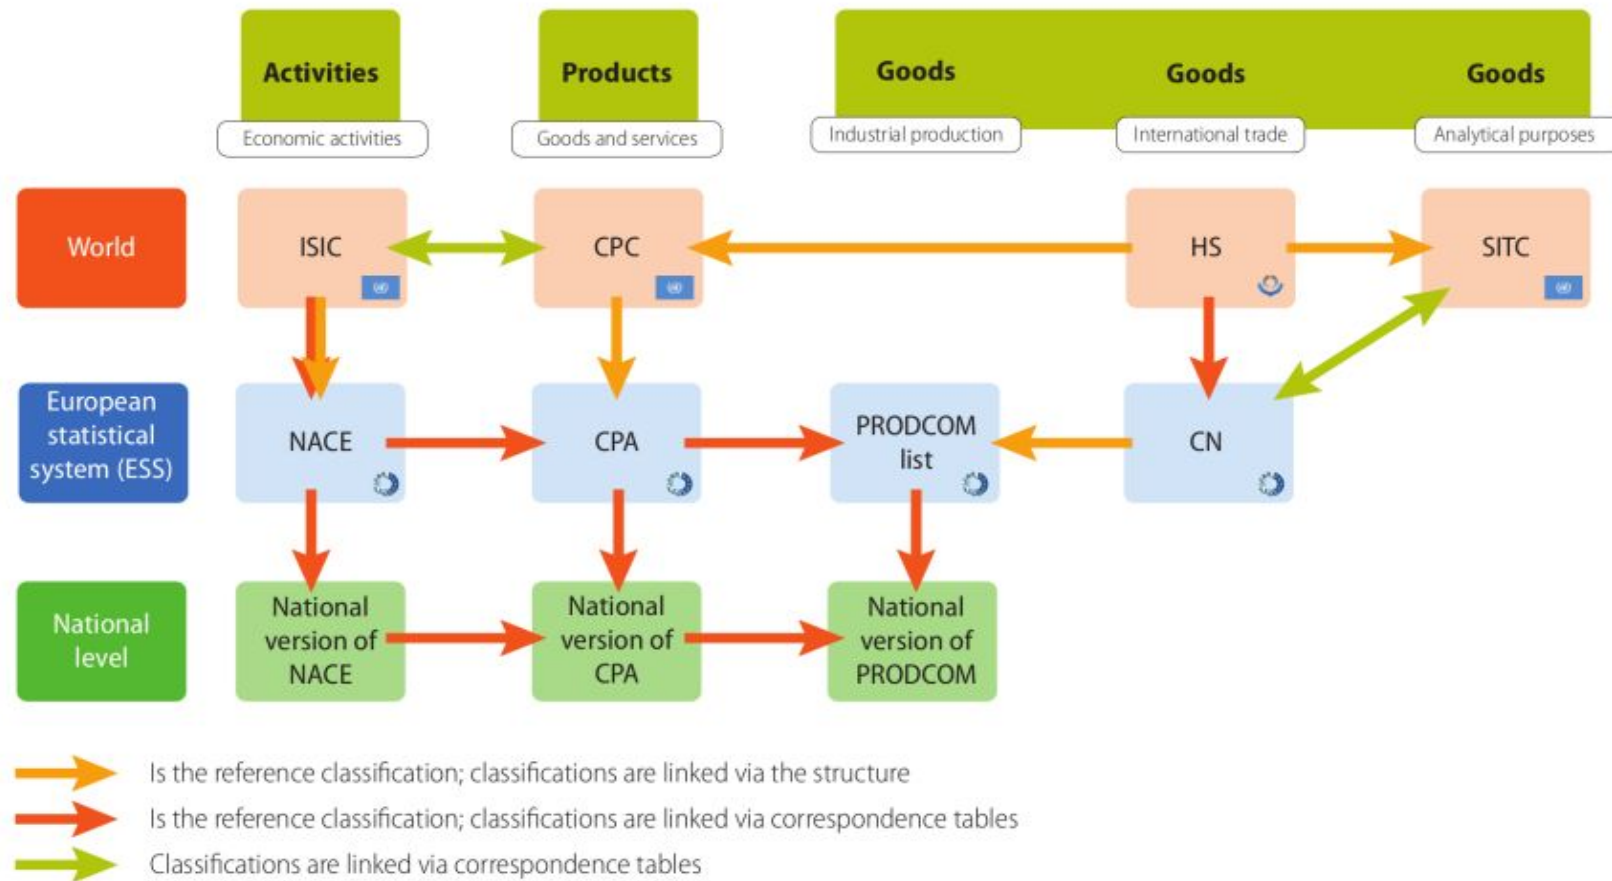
Activities
Economic activities

Products
Goods and services

Goods
Industrial production

Goods
International trade

Goods
Analytical purposes

World

ISIC

CPC

HS

SITC

European statistical system (ESS)

NACE

CPA

PRODCOM list

CN

National level

National version of NACE

National version of CPA

National version of PRODCOM

Is the reference classification; classifications are linked via the structure

Is the reference classification; classifications are linked via correspondence tables

Classifications are linked via correspondence tables